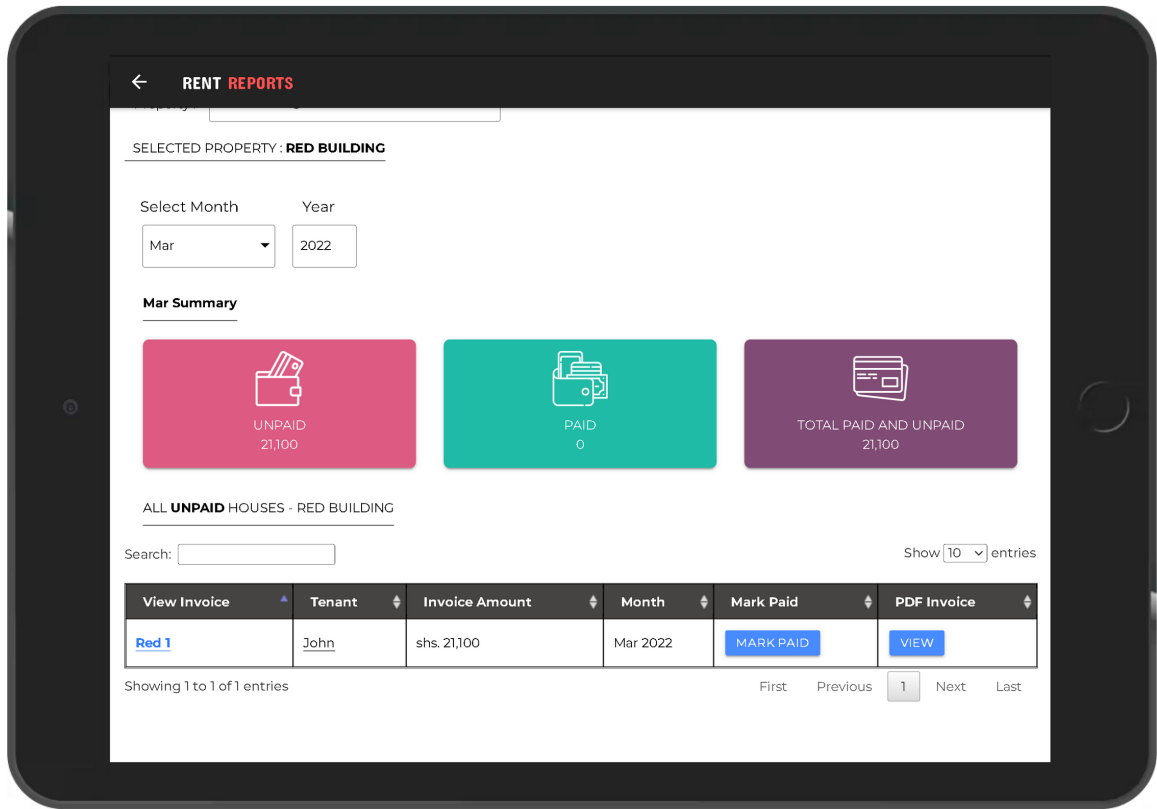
RENT REPORTS

SELECTED PROPERTY : RED BUILDING

Select Month
Mar

Year
2022

Mar Summary

UNPAID
21,100

PAID
0

TOTAL PAID AND UNPAID
21,100

ALL UNPAID HOUSES - RED BUILDING

Search:

Show 10 entries

| View Invoice | Tenant | Invoice Amount | Month | Mark Paid | PDF Invoice |
|---|---|---|---|---|---|
| Red 1 | John | shs. 21,100 | Mar 2022 | MARK PAID | VIEW |

Showing 1 to 1 of 1 entries

First Previous 1 Next Last